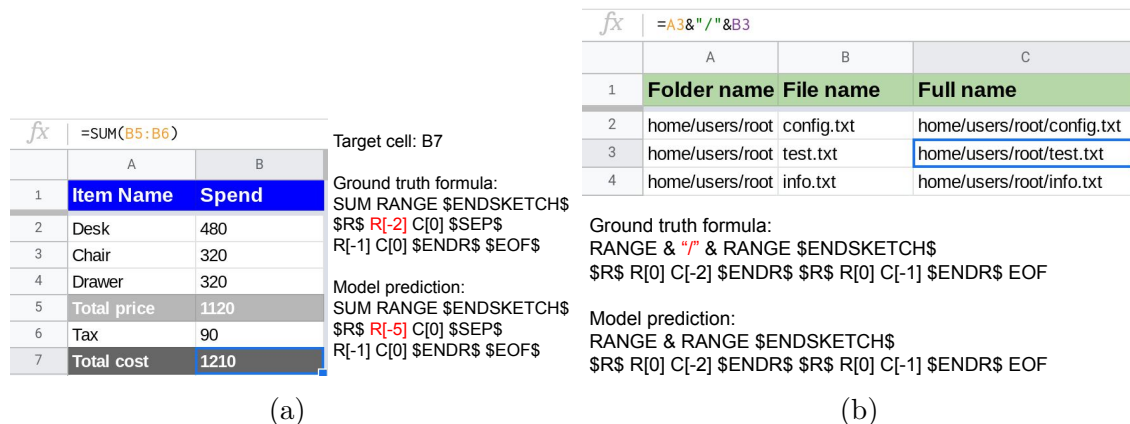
fx =SUM(B5:B6)

| | A | B |
|---|---|---|
| 1 | Item Name | Spend |
| 2 | Desk | 480 |
| 3 | Chair | 320 |
| 4 | Drawer | 320 |
| 5 | Total price | 1120 |
| 6 | Tax | 90 |
| 7 | Total cost | 1210 |

Target cell: B7

Ground truth formula:
SUM RANGE $ENDSKETCH$ $R$ R[-2] C[0] $SEP$ R[-1] C[0] $ENDR$ $EOF$

Model prediction:
SUM RANGE $ENDSKETCH$ $R$ R[-5] C[0] $SEP$ R[-1] C[0] $ENDR$ $EOF$

(a)

fx =A3&"/"&B3

| | A | B | C |
|---|---|---|---|
| 1 | Folder name | File name | Full name |
| 2 | home/users/root | config.txt | home/users/root/config.txt |
| 3 | home/users/root | test.txt | home/users/root/test.txt |
| 4 | home/users/root | info.txt | home/users/root/info.txt |

Ground truth formula:
RANGE & "/" & RANGE $ENDSKETCH$ $R$ R[0] C[-2] $ENDR$ $R$ R[0] C[-1] $ENDR$ EOF

Model prediction:
RANGE & RANGE $ENDSKETCH$ $R$ R[0] C[-2] $ENDR$ $R$ R[0] C[-1] $ENDR$ EOF

(b)